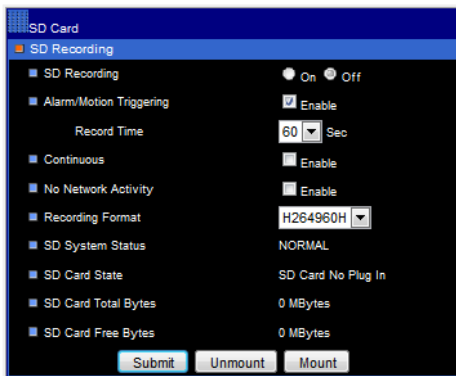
SD Card
SD Recording

| | |
|---|---|
| SD Recording | On Off |
| Alarm/Motion Triggering | Enable |
| Record Time | 60 Sec |
| Continuous | Enable |
| No Network Activity | Enable |
| Recording Format | H264960H |
| SD System Status | NORMAL |
| SD Card State | SD Card No Plug In |
| SD Card Total Bytes | 0 MBytes |
| SD Card Free Bytes | 0 MBytes |

Submit Unmount Mount